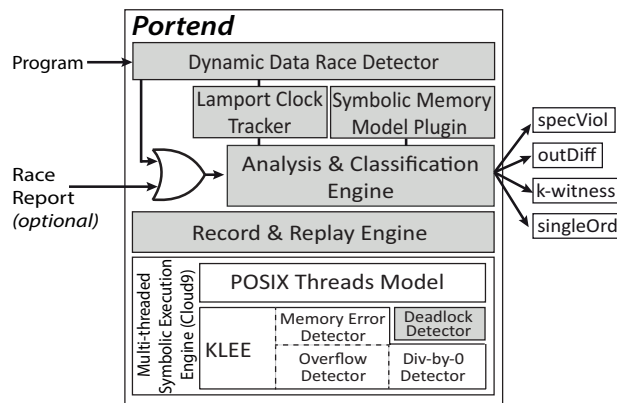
Portend

Program

Dynamic Data Race Detector

Lamport Clock Tracker

Symbolic Memory Model Plugin

Race Report *(optional)*

Analysis & Classification Engine

specViol

outDiff

k-witness

singleOrd

Record & Replay Engine

Multi-threaded Symbolic Execution Engine (Cloud9)

POSIX Threads Model

KLEE

Memory Error Detector

Deadlock Detector

Overflow Detector

Div-by-0 Detector